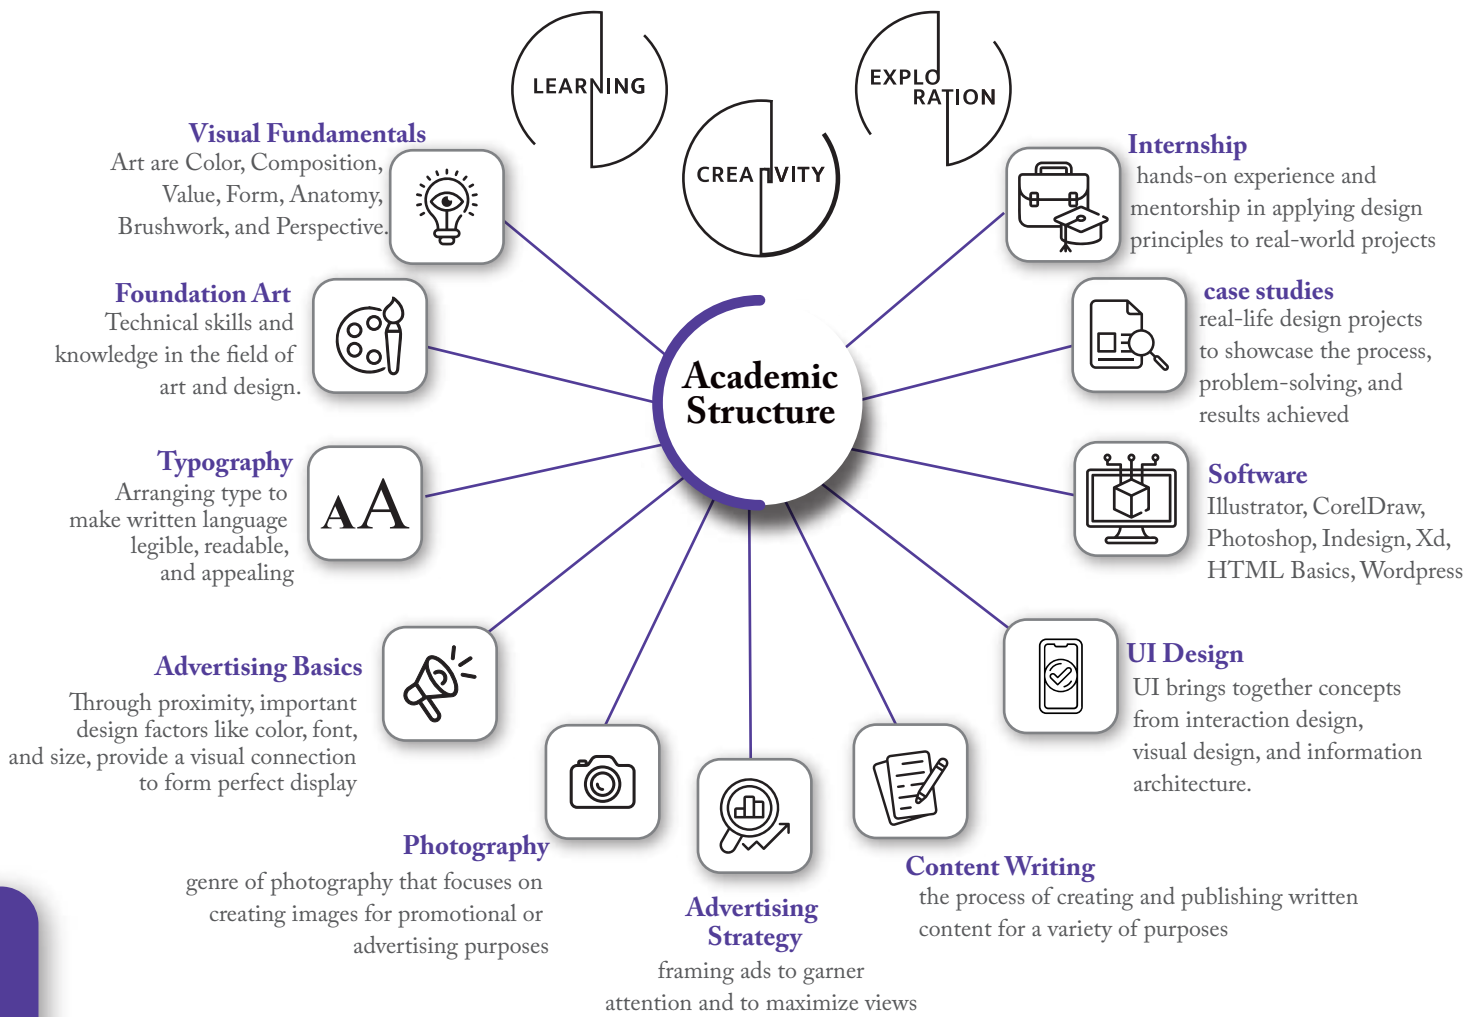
LEARNING

CREATIVITY

EXPLORATION

Visual Fundamentals
Art are Color, Composition, Value, Form, Anatomy, Brushwork, and Perspective.

Foundation Art
Technical skills and knowledge in the field of art and design.

Typography
Arranging type to make written language legible, readable, and appealing

AA

Advertising Basics
Through proximity, important design factors like color, font, and size, provide a visual connection to form perfect display

Photography
genre of photography that focuses on creating images for promotional or advertising purposes

Academic Structure

Advertising Strategy
framing ads to garner attention and to maximize views

Content Writing
the process of creating and publishing written content for a variety of purposes

Internship
hands-on experience and mentorship in applying design principles to real-world projects

case studies
real-life design projects to showcase the process, problem-solving, and results achieved

Software
Illustrator, CorelDraw, Photoshop, Indesign, Xd, HTML Basics, Wordpress

UI Design
UI brings together concepts from interaction design, visual design, and information architecture.